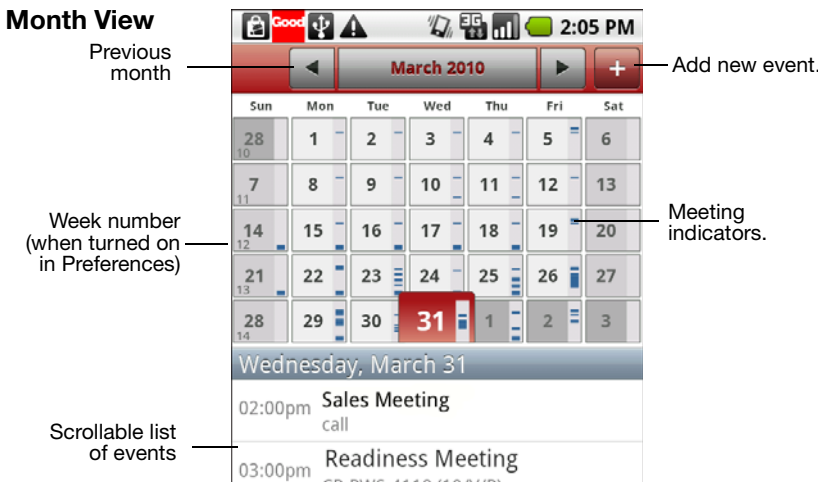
Month View

Previous month

Good 3G 2:05 PM

March 2010

+

Add new event.

| Sun | Mon | Tue | Wed | Thu | Fri | Sat |
|---|---|---|---|---|---|---|
| 28 10 | 1 | 2 | 3 | 4 | 5 | 6 |
| 7 11 | 8 | 9 | 10 | 11 | 12 | 13 |
| 14 12 | 15 | 16 | 17 | 18 | 19 | 20 |
| 21 13 | 22 | 23 | 24 | 25 | 26 | 27 |
| 28 14 | 29 | 30 | 31 | 1 | 2 | 3 |

Week number (when turned on in Preferences)

Meeting indicators.

Wednesday, March 31

02:00pm Sales Meeting
call

Scrollable list of events

03:00pm Readiness Meeting
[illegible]